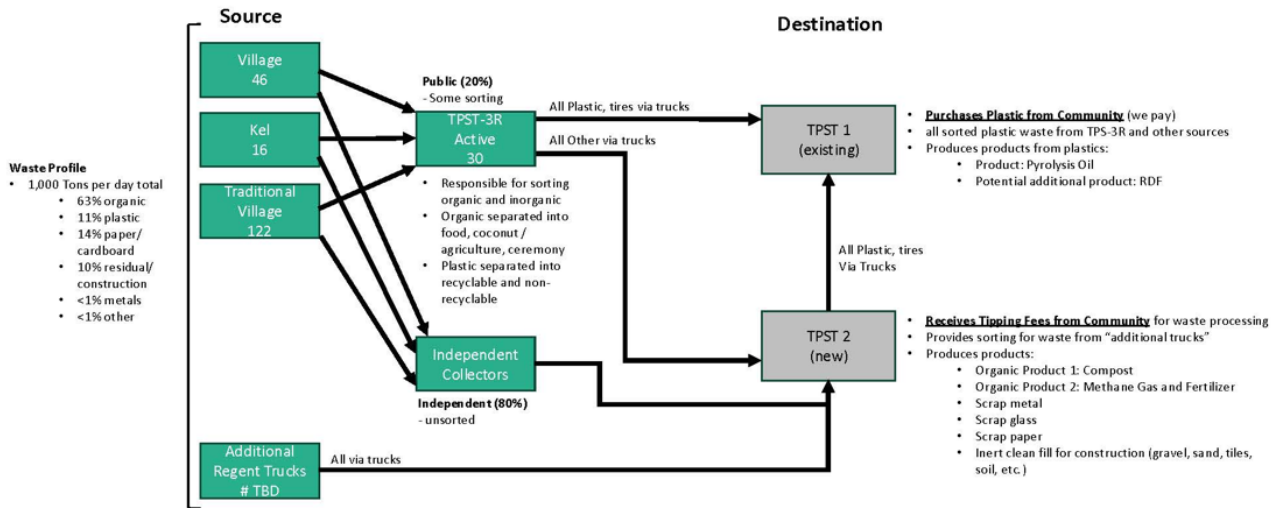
Source

Destination

Waste Profile
• 1,000 Tons per day total
  • 63% organic
  • 11% plastic
  • 14% paper/ cardboard
  • 10% residual/ construction
  • <1% metals
  • <1% other

Village
46

Kel
16

Traditional Village
122

Additional Regent Trucks
# TBD

Public (20%)
- Some sorting

TPST-3R Active
30

• Responsible for sorting organic and inorganic
• Organic separated into food, coconut / agriculture, ceremony
• Plastic separated into recyclable and non-recyclable

Independent Collectors

Independent (80%)
- unsorted

All Plastic, tires via trucks

All Other via trucks

All via trucks

TPST 1
(existing)

• Purchases Plastic from Community (we pay)
• all sorted plastic waste from TPS-3R and other sources
• Produces products from plastics:
  • Product: Pyrolysis Oil
  • Potential additional product: RDF

All Plastic, tires
Via Trucks

TPST 2
(new)

• Receives Tipping Fees from Community for waste processing
• Provides sorting for waste from "additional trucks"
• Produces products:
  • Organic Product 1: Compost
  • Organic Product 2: Methane Gas and Fertilizer
  • Scrap metal
  • Scrap glass
  • Scrap paper
  • Inert clean fill for construction (gravel, sand, tiles, soil, etc.)